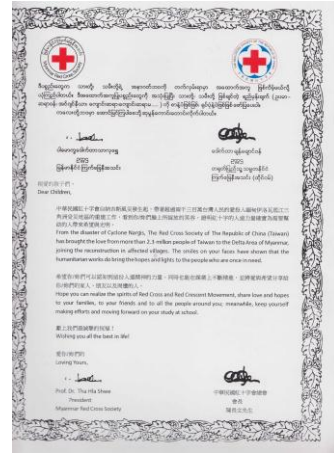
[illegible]

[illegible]

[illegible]

親愛的孩子們，
Dear Children,

中華民國紅十字會自納吉斯風災發生起，帶著臺灣兩千三百萬台灣人民的愛心與關懷來到緬甸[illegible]
From the disaster of Cyclone Nargis, The Red Cross Society of The Republic of China (Taiwan) has brought the love from more than 2.3 million people of Taiwan to the Delta Area of Myanmar, joining the reconstruction in affected villages. The smiles on your faces have shown that the humanitarian works do bring the hopes and lights to the people who are once in need.

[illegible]
Hope you can realize the spirits of Red Cross and Red Crescent Movement, share love and hopes to your families, to your friends and to all the people around you; meanwhile, keep yourself making efforts and moving forward on your study at school.

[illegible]
Wishing you all the best in life!

愛你們的，
Loving Yours,

Prof. Dr. Tha Hla Shwe
President
Myanmar Red Cross Society

中華民國紅十字會總會
會長
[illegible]